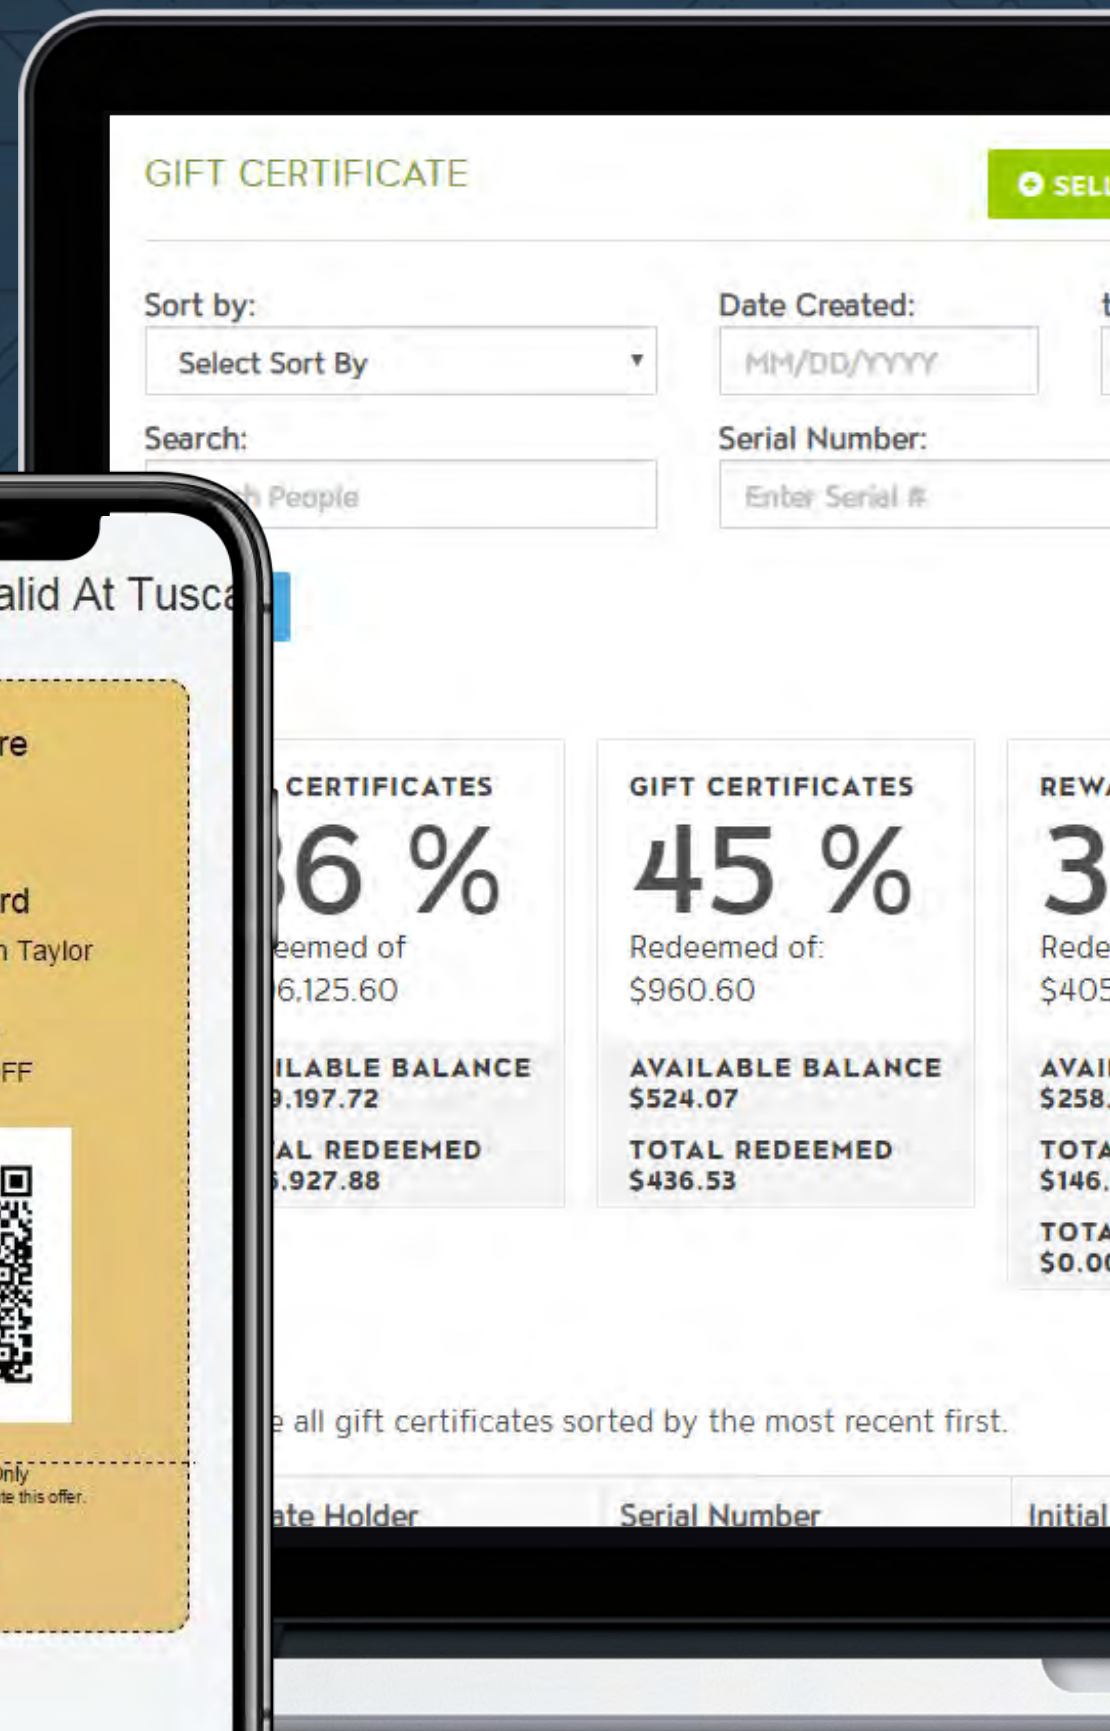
GIFT CERTIFICATE

SEL

Sort by:

Select Sort By

Date Created:

MM/DD/YYYY

t

Search:

h People

Serial Number:

Enter Serial #

alid At Tusca

re

rd

n Taylor

FF

Only

te this offer.

CERTIFICATES

6 %

eemed of

6,125.60

ILABLE BALANCE

9,197.72

AL REDEEMED

5,927.88

GIFT CERTIFICATES

45 %

Redeemed of:

$960.60

AVAILABLE BALANCE

$524.07

TOTAL REDEEMED

$436.53

REW

3

Rede

$405

AVAI

$258.

TOTA

$146.

TOTA

$0.0

e all gift certificates sorted by the most recent first.

ate Holder | Serial Number | Initial